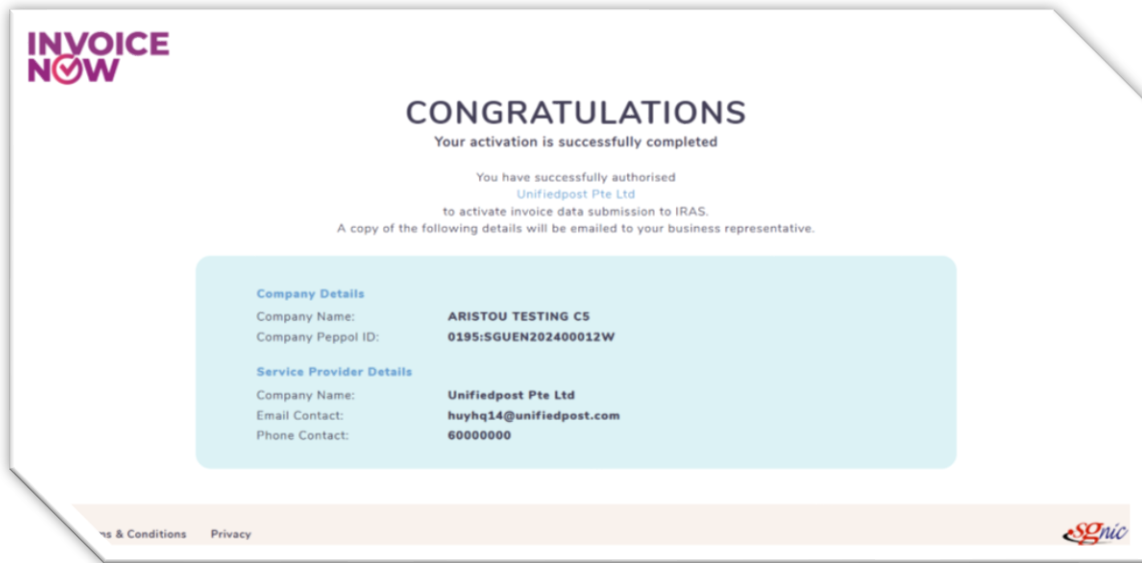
INVOICE NOW

CONGRATULATIONS

Your activation is successfully completed

You have successfully authorised
Unifiedpost Pte Ltd
to activate invoice data submission to IRAS.
A copy of the following details will be emailed to your business representative.

Company Details

| | |
|---|---|
| Company Name: | ARISTOU TESTING C5 |
| Company Peppol ID: | 0195:SGUEN202400012W |

Service Provider Details

| | |
|---|---|
| Company Name: | Unifiedpost Pte Ltd |
| Email Contact: | huyhq14@unifiedpost.com |
| Phone Contact: | 60000000 |

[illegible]ns & Conditions Privacy

SGnic